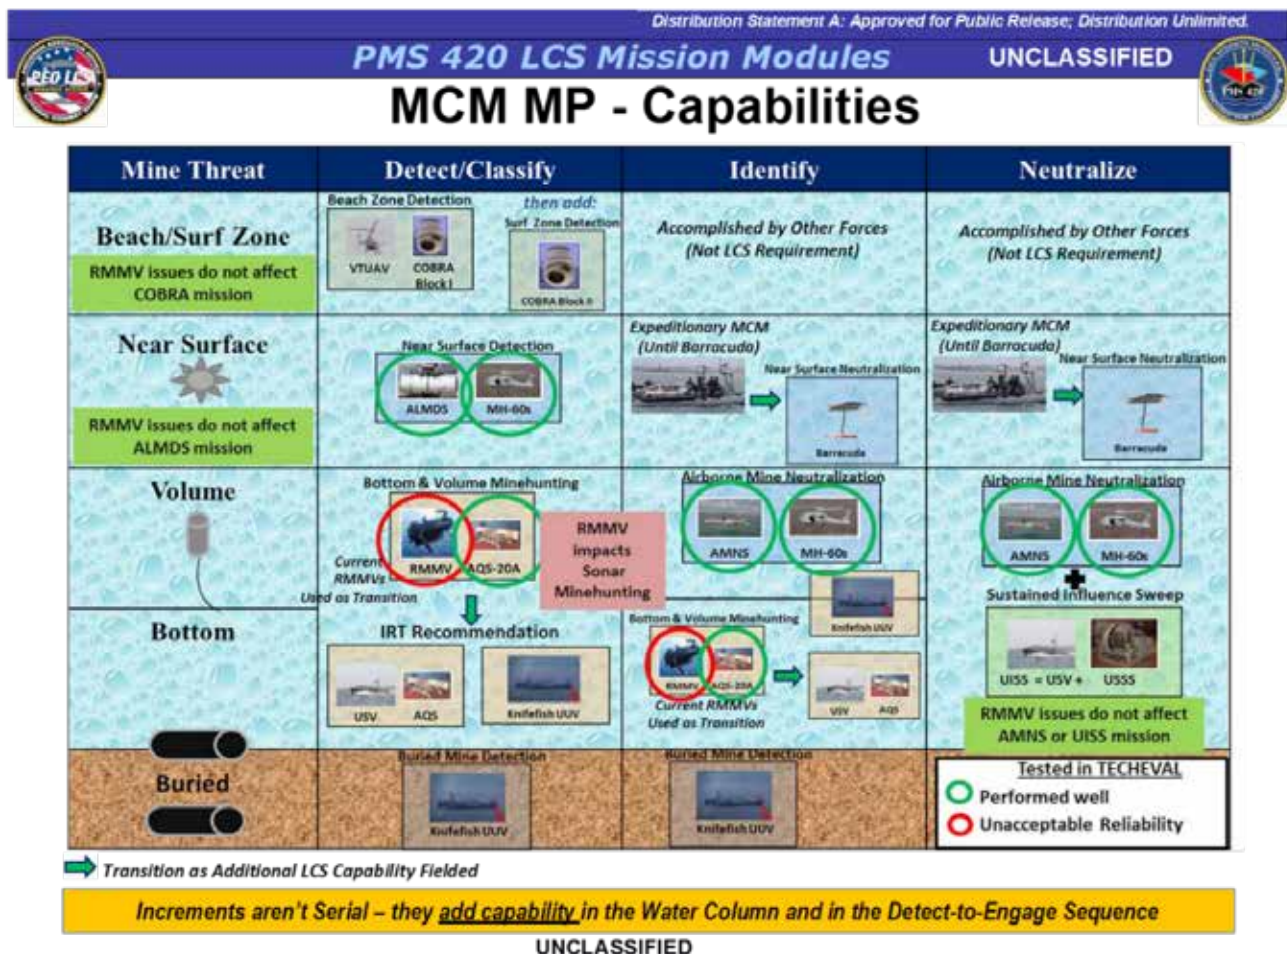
Distribution Statement A: Approved for Public Release; Distribution Unlimited.

PMS 420 LCS Mission Modules

UNCLASSIFIED

PEO LCS

MCM MP - Capabilities

| Mine Threat | Detect/Classify | Identify | Neutralize |
|---|---|---|---|
| Beach/Surf Zone<br>RMMV issues do not affect COBRA mission | Beach Zone Detection<br>VTUAV COBRA Block I<br>then add:<br>Surf Zone Detection<br>COBRA Block II | Accomplished by Other Forces (Not LCS Requirement) | Accomplished by Other Forces (Not LCS Requirement) |
| Near Surface<br>RMMV issues do not affect ALMDS mission | Near Surface Detection<br>ALMDS MH-60s | Expeditionary MCM (Until Barracuda)<br>Near Surface Neutralization<br>Barracuda | Expeditionary MCM (Until Barracuda)<br>Near Surface Neutralization<br>Barracuda |
| Volume | Bottom & Volume Minehunting<br>Current RMMVs Used as Transition<br>RMMV AQS-20A<br>RMMV impacts Sonar Minehunting | Airborne Mine Neutralization<br>AMNS MH-60s | Airborne Mine Neutralization<br>AMNS MH-60s |
| Bottom | IRT Recommendation<br>USV AQS<br>Knifefish UUV | Knifefish UUV<br>Bottom & Volume Minehunting<br>RMMV AQS-20A<br>Current RMMVs Used as Transition<br>USV AQS | Sustained Influence Sweep<br>UISS = USV + USS<br>RMMV issues do not affect AMNS or UISS mission |
| Buried | Buried Mine Detection<br>Knifefish UUV | Buried Mine Detection<br>Knifefish UUV | Tested in TECHEVAL<br>Performed well<br>Unacceptable Reliability |

Transition as Additional LCS Capability Fielded

Increments aren't Serial – they add capability in the Water Column and in the Detect-to-Engage Sequence

UNCLASSIFIED